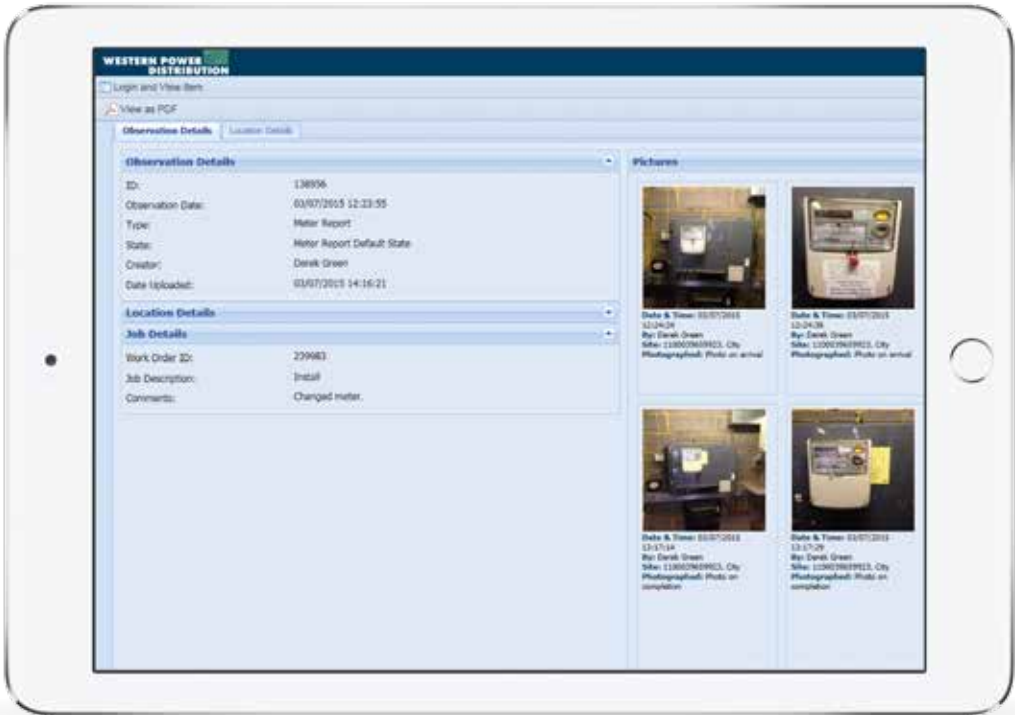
WESTERN POWER DISTRIBUTION

Login and View Item

View as PDF

Observation Details | Location Details

Observation Details

ID: 138936

Observation Date: 03/07/2015 12:23:55

Type: Meter Report

State: Meter Report Default State

Creator: Derek Green

Date Uploaded: 03/07/2015 14:16:21

Location Details

Job Details

Work Order ID: 239983

Job Description: Install

Comments: Changed meter.

Pictures

Date & Time: 03/07/2015 12:24:24
By: Derek Green
Site: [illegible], City
Photographed: Photo on arrival

Date & Time: 03/07/2015 12:24:38
By: Derek Green
Site: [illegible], City
Photographed: Photo on arrival

Date & Time: 03/07/2015 13:17:14
By: Derek Green
Site: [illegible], City
Photographed: Photo on completion

Date & Time: 03/07/2015 13:17:29
By: Derek Green
Site: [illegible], City
Photographed: Photo on completion